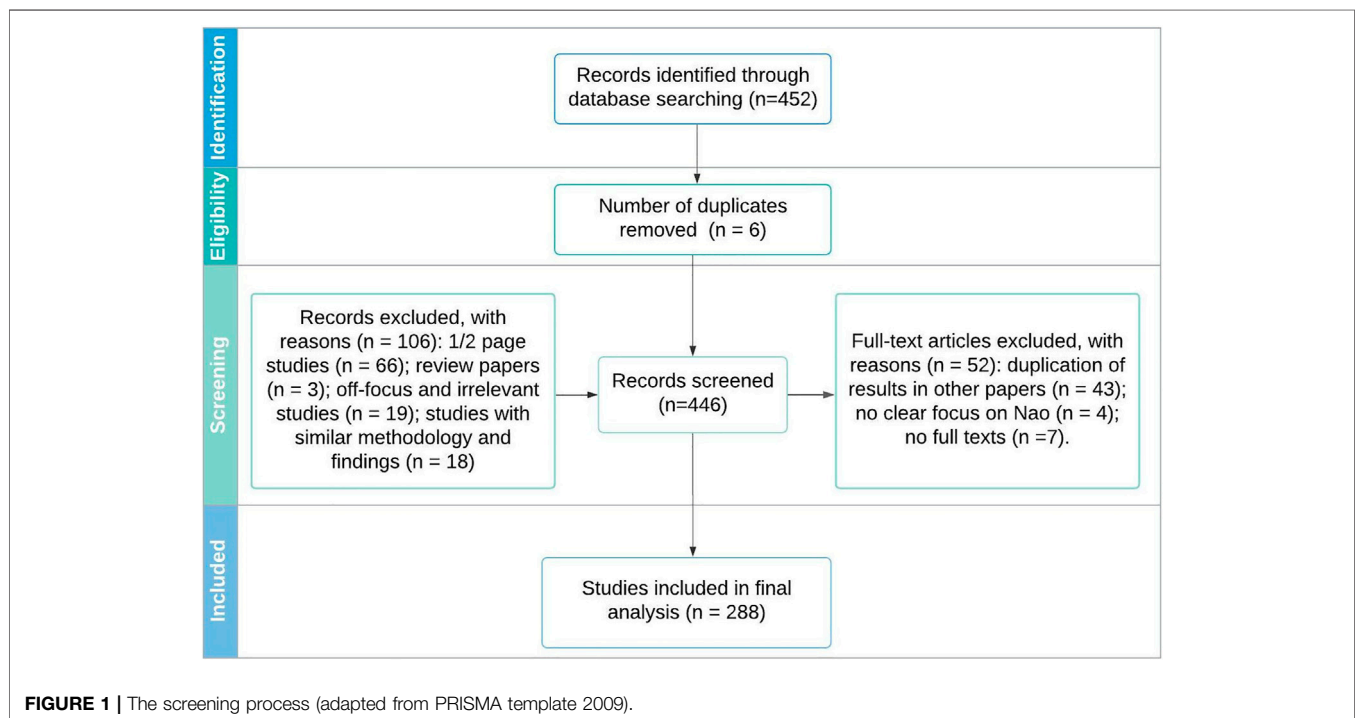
Identification

Records identified through database searching (n=452)

Eligibility

Number of duplicates removed (n = 6)

Screening

Records excluded, with reasons (n = 106): 1/2 page studies (n = 66); review papers (n = 3); off-focus and irrelevant studies (n = 19); studies with similar methodology and findings (n = 18)

Records screened (n=446)

Full-text articles excluded, with reasons (n = 52): duplication of results in other papers (n = 43); no clear focus on Nao (n = 4); no full texts (n =7).

Included

Studies included in final analysis (n = 288)

**FIGURE 1 |** The screening process (adapted from PRISMA template 2009).